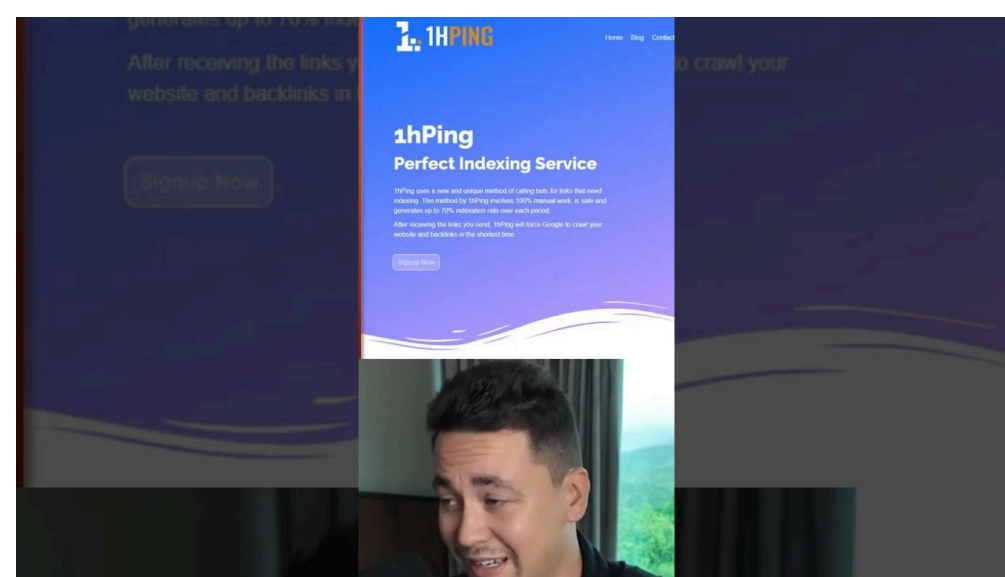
1HPING

Home Blog Contact

1hPing
Perfect Indexing Service

1hPing uses a new and unique method of calling bots for links that need indexing. This method by 1hPing involves 100% manual work, is safe and generates up to 70% indexation rate over each period.

After receiving the links you send, 1hPing will force Google to crawl your website and backlinks in the shortest time.

Signup Now